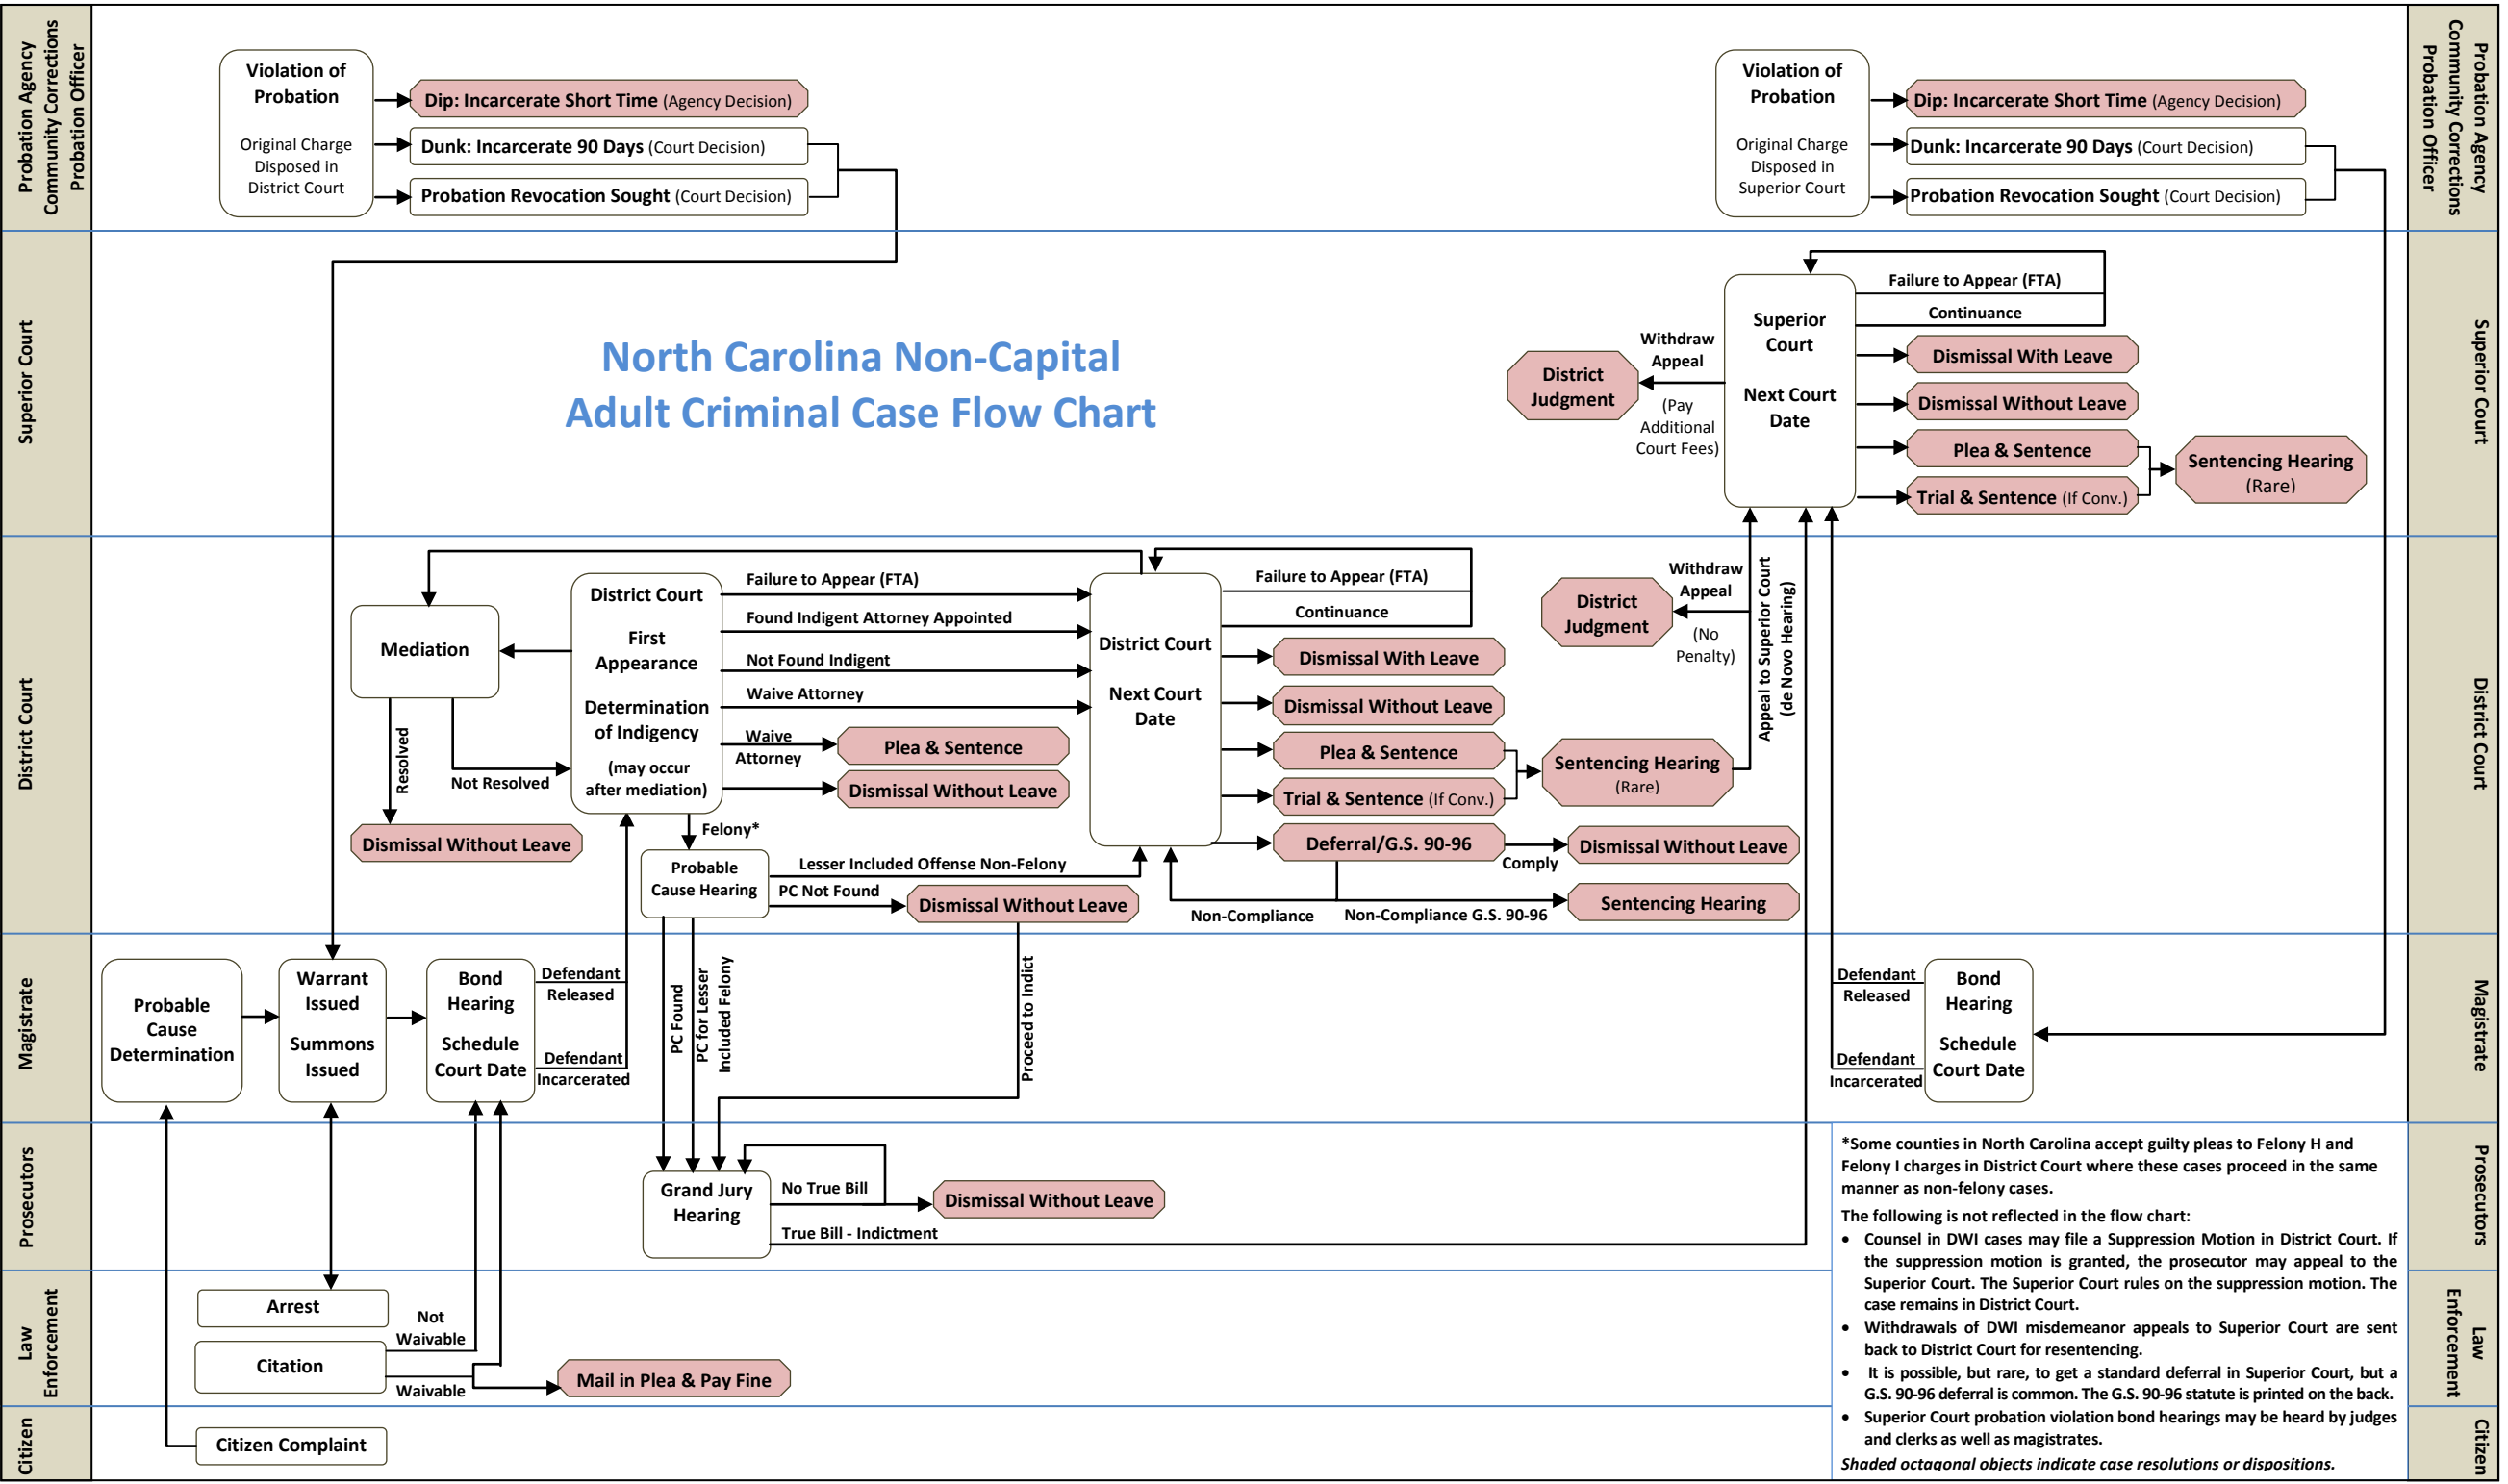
Probation Agency
Community Corrections
Probation Officer

Violation of Probation

Original Charge Disposed in District Court

Dip: Incarcerate Short Time (Agency Decision)
Dunk: Incarcerate 90 Days (Court Decision)
Probation Revocation Sought (Court Decision)

Violation of Probation

Original Charge Disposed in Superior Court

Dip: Incarcerate Short Time (Agency Decision)
Dunk: Incarcerate 90 Days (Court Decision)
Probation Revocation Sought (Court Decision)

Probation Agency
Community Corrections
Probation Officer

Superior Court

North Carolina Non-Capital
Adult Criminal Case Flow Chart

Failure to Appear (FTA)
Continuance

Superior Court

Next Court Date

Withdraw Appeal

District Judgment

(Pay Additional Court Fees)

Dismissal With Leave
Dismissal Without Leave
Plea & Sentence
Trial & Sentence (If Conv.)
Sentencing Hearing (Rare)

Superior Court

District Court

Mediation

Resolved
Not Resolved

Dismissal Without Leave

District Court

First Appearance

Determination of Indigency

(may occur after mediation)

Failure to Appear (FTA)
Found Indigent Attorney Appointed
Not Found Indigent
Waive Attorney
Waive Attorney

Plea & Sentence
Dismissal Without Leave

Felony*

Probable Cause Hearing

Lesser Included Offense Non-Felony
PC Not Found

Dismissal Without Leave

District Court

Next Court Date

Failure to Appear (FTA)
Continuance

Dismissal With Leave
Dismissal Without Leave
Plea & Sentence
Trial & Sentence (If Conv.)
Deferral/G.S. 90-96

Sentencing Hearing (Rare)

Comply
Dismissal Without Leave
Sentencing Hearing

Non-Compliance
Non-Compliance G.S. 90-96

Withdraw Appeal

District Judgment

(No Penalty)

Appeal to Superior Court (de Novo Hearing)

District Court

Magistrate

Probable Cause Determination

Warrant Issued

Summons Issued

Bond Hearing

Schedule Court Date

Defendant Released
Defendant Incarcerated

PC Found
PC for Lesser Included Felony
Proceed to Indict

Defendant Released
Defendant Incarcerated

Bond Hearing

Schedule Court Date

Magistrate

Prosecutors

Grand Jury Hearing

No True Bill
Dismissal Without Leave
True Bill - Indictment

*Some counties in North Carolina accept guilty pleas to Felony H and Felony I charges in District Court where these cases proceed in the same manner as non-felony cases.

The following is not reflected in the flow chart:
• Counsel in DWI cases may file a Suppression Motion in District Court. If the suppression motion is granted, the prosecutor may appeal to the Superior Court. The Superior Court rules on the suppression motion. The case remains in District Court.
• Withdrawals of DWI misdemeanor appeals to Superior Court are sent back to District Court for resentencing.
• It is possible, but rare, to get a standard deferral in Superior Court, but a G.S. 90-96 deferral is common. The G.S. 90-96 statute is printed on the back.
• Superior Court probation violation bond hearings may be heard by judges and clerks as well as magistrates.

Shaded octagonal objects indicate case resolutions or dispositions.

Prosecutors

Law Enforcement

Arrest
Citation

Not Waivable
Waivable

Mail in Plea & Pay Fine

Law Enforcement

Citizen

Citizen Complaint

Citizen